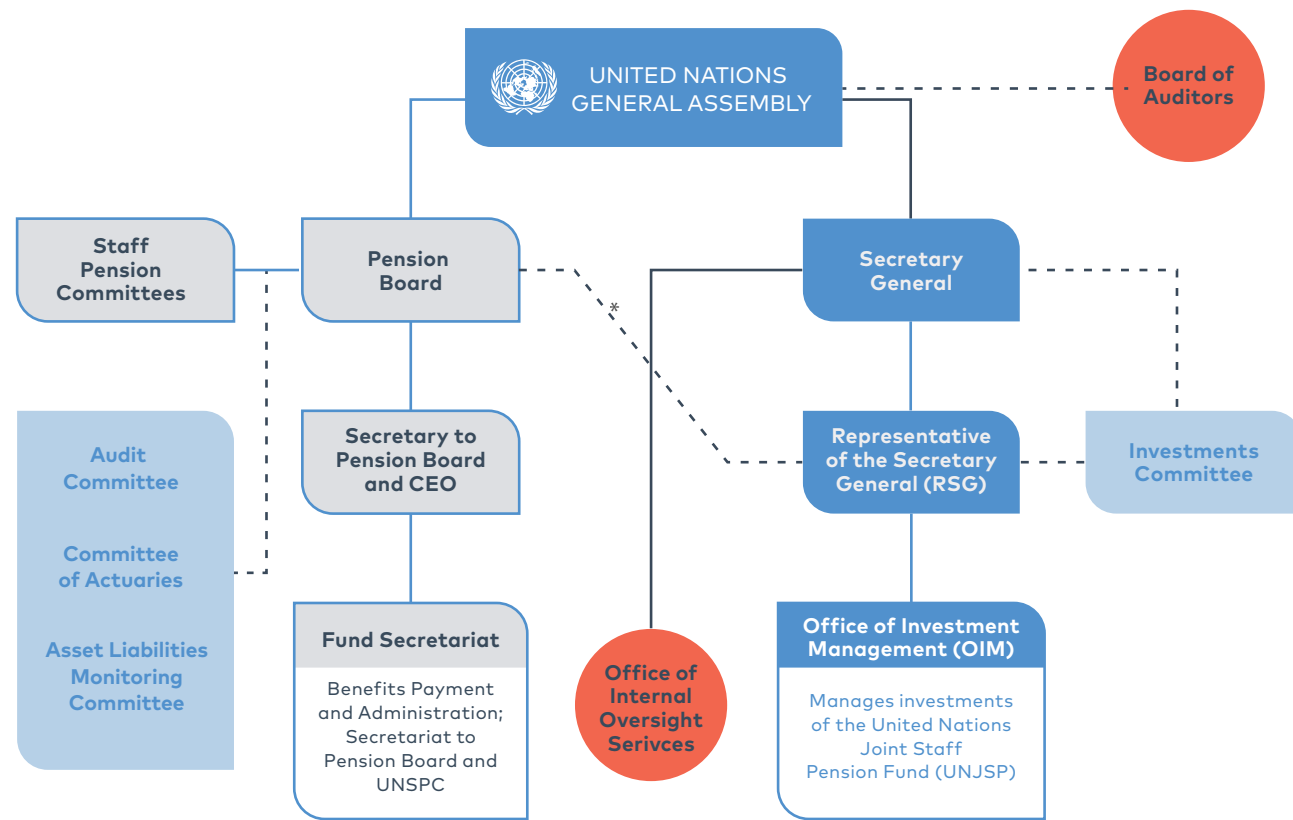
UNITED NATIONS GENERAL ASSEMBLY

Board of Auditors

Staff Pension Committees

Pension Board

Secretary General

*

Audit Committee

Committee of Actuaries

Asset Liabilities Monitoring Committee

Secretary to Pension Board and CEO

Representative of the Secretary General (RSG)

Investments Committee

Fund Secretariat

Benefits Payment and Administration; Secretariat to Pension Board and UNSPC

Office of Internal Oversight Serivces

Office of Investment Management (OIM)

Manages investments of the United Nations Joint Staff Pension Fund (UNJSP)